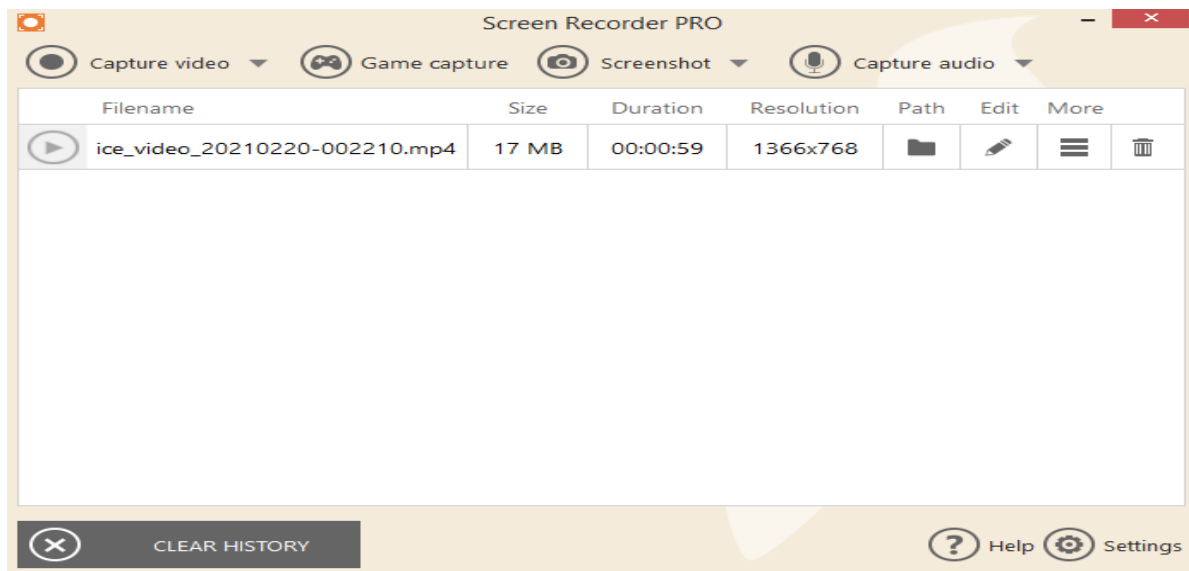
Screen Recorder PRO

Capture video Game capture Screenshot Capture audio

| | Filename | Size | Duration | Resolution | Path | Edit | More | |
|---|---|---|---|---|---|---|---|---|
| | ice_video_20210220-002210.mp4 | 17 MB | 00:00:59 | 1366x768 | | | | |

CLEAR HISTORY

Help Settings